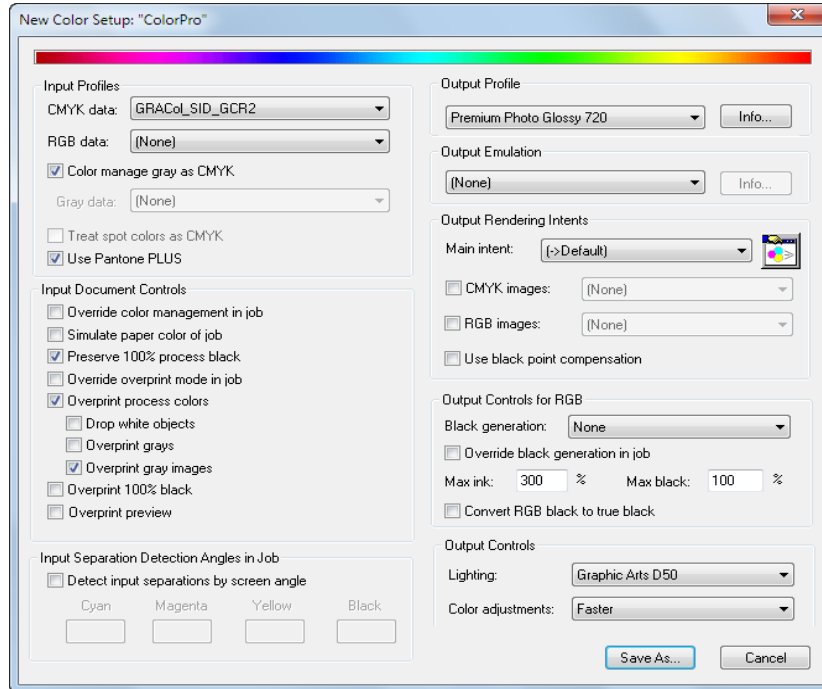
New Color Setup: "ColorPro"

Input Profiles
CMYK data: GRACoL_SID_GCR2
RGB data: (None)
Color manage gray as CMYK
Gray data: (None)
Treat spot colors as CMYK
Use Pantone PLUS

Input Document Controls
Override color management in job
Simulate paper color of job
Preserve 100% process black
Override overprint mode in job
Overprint process colors
Drop white objects
Overprint grays
Overprint gray images
Overprint 100% black
Overprint preview

Input Separation Detection Angles in Job
Detect input separations by screen angle
Cyan Magenta Yellow Black

Output Profile
Premium Photo Glossy 720
Info...

Output Emulation
(None)
Info...

Output Rendering Intents
Main intent: (->Default)
CMYK images: (None)
RGB images: (None)
Use black point compensation

Output Controls for RGB
Black generation: None
Override black generation in job
Max ink: 300 %
Max black: 100 %
Convert RGB black to true black

Output Controls
Lighting: Graphic Arts D50
Color adjustments: Faster

Save As...
Cancel